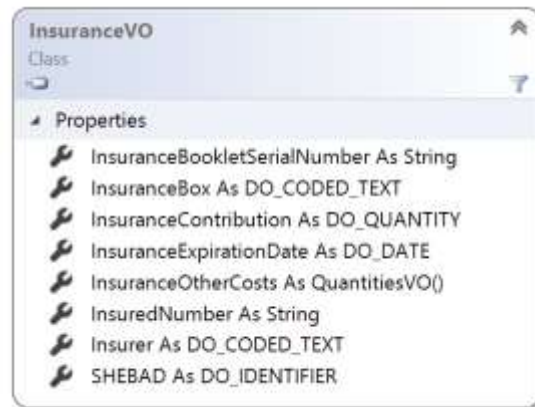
InsuranceVO
Class

Properties
InsuranceBookletSerialNumber As String
InsuranceBox As DO_CODED_TEXT
InsuranceContribution As DO_QUANTITY
InsuranceExpirationDate As DO_DATE
InsuranceOtherCosts As QuantitiesVO()
InsuredNumber As String
Insurer As DO_CODED_TEXT
SHEBAD As DO_IDENTIFIER